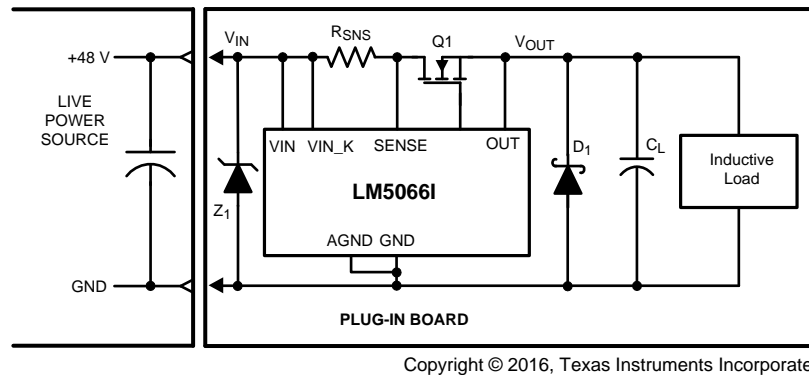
+48 V

LIVE POWER SOURCE

GND

$V_{IN}$

$R_{SNS}$

Q1

$V_{OUT}$

VIN VIN_K SENSE OUT

LM5066I

AGND GND

$Z_1$

$D_1$

$C_L$

Inductive Load

PLUG-IN BOARD

Copyright © 2016, Texas Instruments Incorporate